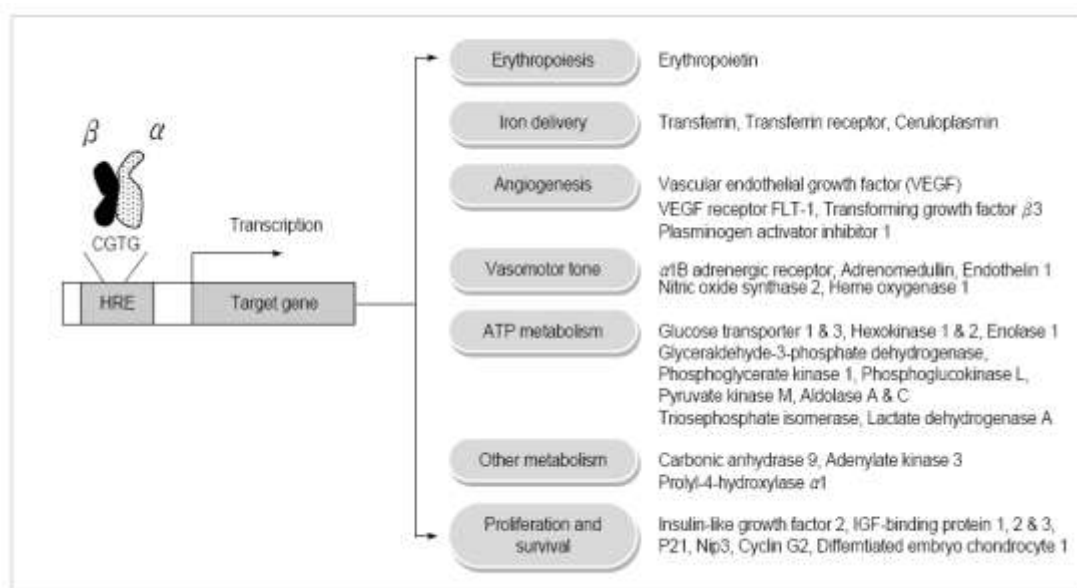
$\beta$ $\alpha$

CGTG

Transcription

HRE

Target gene

Erythropoiesis

Erythropoietin

Iron delivery

Transferrin, Transferrin receptor, Ceruloplasmin

Angiogenesis

Vascular endothelial growth factor (VEGF)
VEGF receptor FLT-1, Transforming growth factor $\beta$3
Plasminogen activator inhibitor 1

Vasomotor tone

$\alpha$1B adrenergic receptor, Adrenomedullin, Endothelin 1
Nitric oxide synthase 2, Heme oxygenase 1

ATP metabolism

Glucose transporter 1 & 3, Hexokinase 1 & 2, Enolase 1
Glyceraldehyde-3-phosphate dehydrogenase,
Phosphoglycerate kinase 1, Phosphoglucokinase L,
Pyruvate kinase M, Aldolase A & C
Triosephosphate isomerase, Lactate dehydrogenase A

Other metabolism

Carbonic anhydrase 9, Adenylate kinase 3
Prolyl-4-hydroxylase $\alpha$1

Proliferation and survival

Insulin-like growth factor 2, IGF-binding protein 1, 2 & 3,
P21, Nip3, Cyclin G2, Differntiated embryo chondrocyte 1